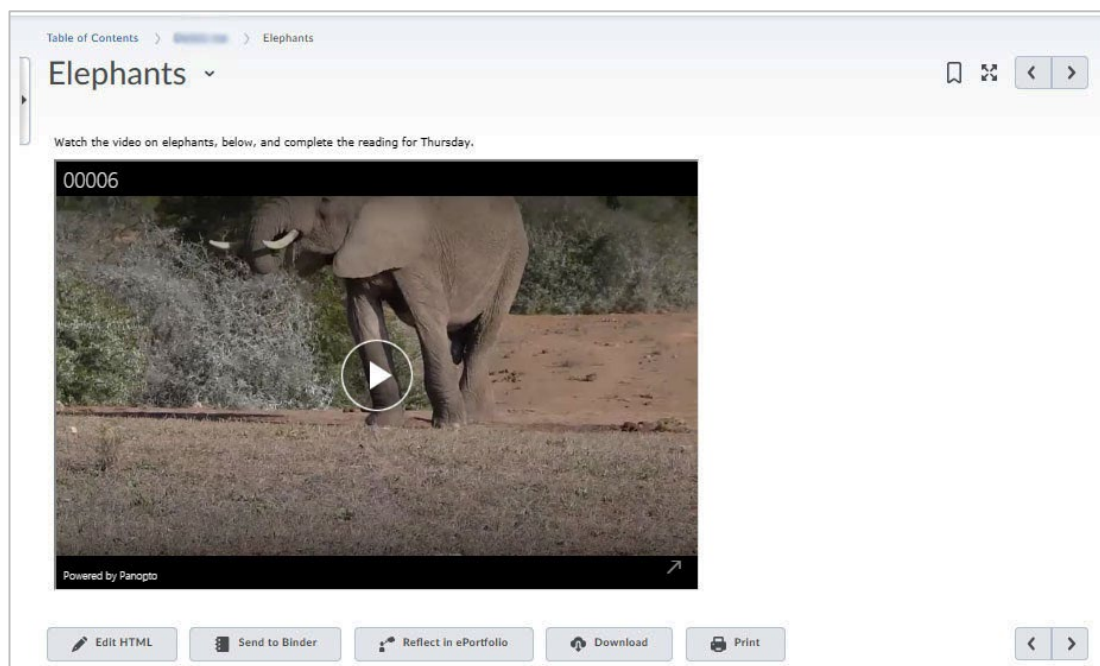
Table of Contents > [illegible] > Elephants

Elephants

Watch the video on elephants, below, and complete the reading for Thursday.

00006

Powered by Panopto

Edit HTML

Send to Binder

Reflect in ePortfolio

Download

Print